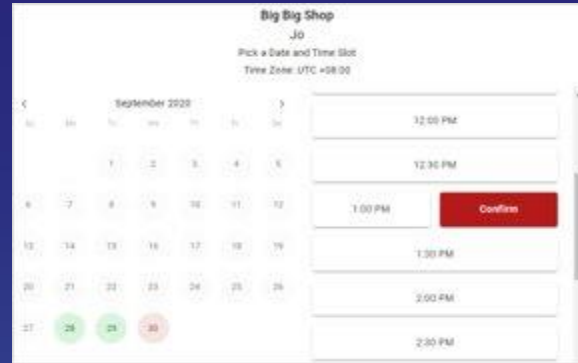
Big Big Shop
Jo
Pick a Date and Time Slot
Time Zone: UTC +08:00

<
September 2020
>

| Su | Mo | Tu | We | Th | Fr | Sa |
|---|---|---|---|---|---|---|
| | | 1 | 2 | 3 | 4 | 5 |
| 6 | 7 | 8 | 9 | 10 | 11 | 12 |
| 13 | 14 | 15 | 16 | 17 | 18 | 19 |
| 20 | 21 | 22 | 23 | 24 | 25 | 26 |
| 27 | 28 | 29 | 30 | | | |

12:00 PM
12:30 PM
1:00 PM
Confirm
1:30 PM
2:00 PM
2:30 PM